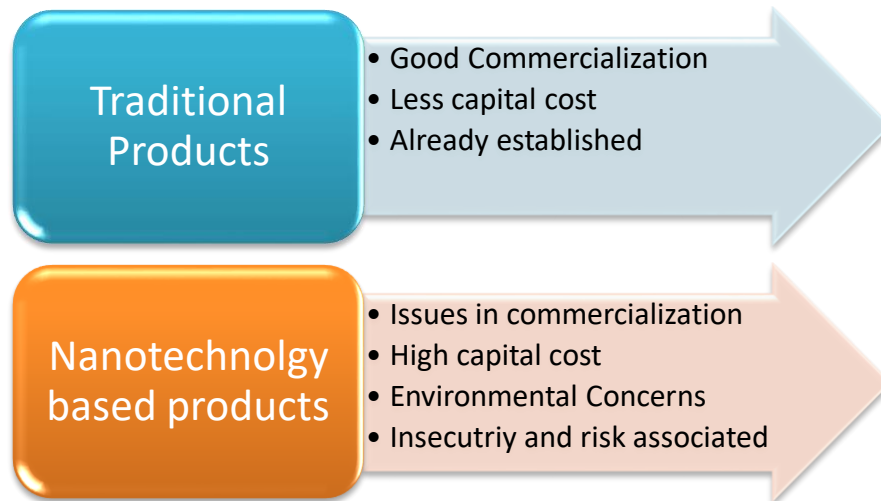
Traditional Products

- Good Commercialization
- Less capital cost
- Already established

Nanotechnolgy based products

- Issues in commercialization
- High capital cost
- Environmental Concerns
- Insecutriy and risk associated